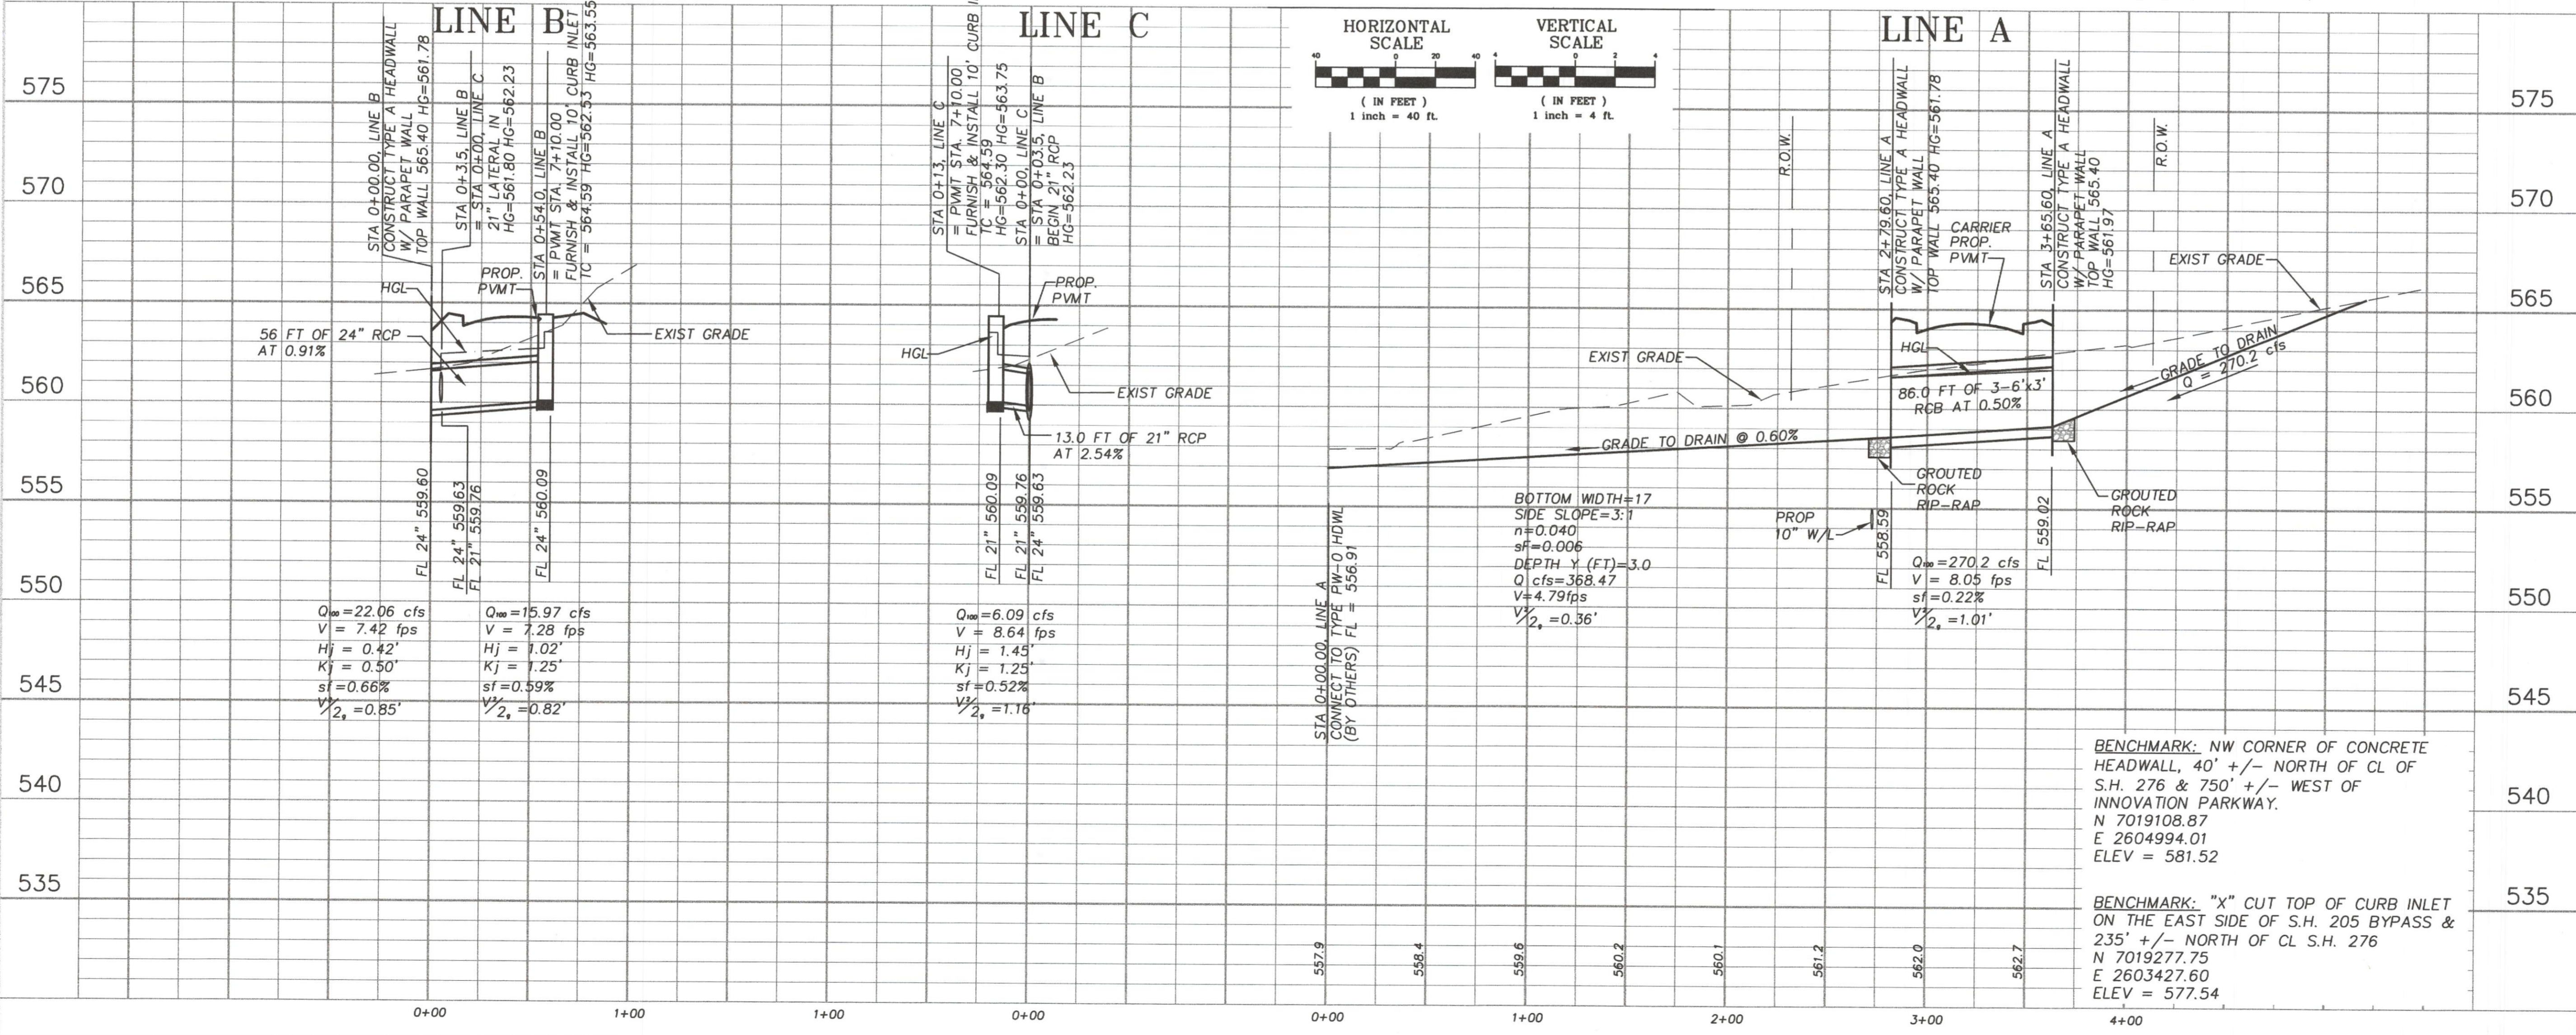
LINE B

LINE C

HORIZONTAL SCALE
40 0 20 40
( IN FEET )
1 inch = 40 ft.

VERTICAL SCALE
4 0 2 4
( IN FEET )
1 inch = 4 ft.

LINE A

575
570
565
560
555
550
545
540
535

575
570
565
560
555
550
545
540
535

STA 0+00.00, LINE B
CONSTRUCT TYPE A HEADWALL
W/ PARAPET WALL
TOP WALL 565.40 HG=561.78

STA 0+3.5, LINE B
= STA 0+00, LINE C
21" LATERAL IN
HG=561.80 HG=562.23

STA 0+54.0, LINE B
= PVMT STA. 7+10.00
FURNISH & INSTALL 10' CURB INLET
TC = 564.59 HG=562.53 HG=563.55

PROP. PVMT
HGL
56 FT OF 24" RCP AT 0.91%
EXIST GRADE

FL 24" 559.60
FL 24" 559.63
FL 21" 559.76
FL 24" 560.09

$Q_{100}$=22.06 cfs
V = 7.42 fps
Hj = 0.42'
Kj = 0.50'
sf=0.66%
$V^2/2g$ =0.85'

$Q_{100}$=15.97 cfs
V = 7.28 fps
Hj = 1.02'
Kj = 1.25'
sf=0.59%
$V^2/2g$ =0.82'

STA 0+13, LINE C
= PVMT STA. 7+10.00
FURNISH & INSTALL 10' CURB I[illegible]
TC = 564.59
HG=562.30 HG=563.75

STA 0+00, LINE C
= STA 0+03.5, LINE B
BEGIN 21" RCP
HG=562.23

PROP. PVMT
HGL
EXIST GRADE
13.0 FT OF 21" RCP AT 2.54%

FL 21" 560.09
FL 21" 559.76
FL 24" 559.63

$Q_{100}$=6.09 cfs
V = 8.64 fps
Hj = 1.45'
Kj = 1.25'
sf=0.52%
$V^2/2g$ =1.16'

R.O.W.

STA 2+79.60, LINE A
CONSTRUCT TYPE A HEADWALL
W/ PARAPET WALL
TOP WALL 565.40 HG=561.78

CARRIER PROP. PVMT

STA 3+65.60, LINE A
CONSTRUCT TYPE A HEADWALL
W/ PARAPET WALL
TOP WALL 565.40
HG=561.97

R.O.W.

EXIST GRADE
HGL
86.0 FT OF 3-6'x3' RCB AT 0.50%
EXIST GRADE
GRADE TO DRAIN Q = 270.2 cfs
GRADE TO DRAIN @ 0.60%

GROUTED ROCK RIP-RAP
GROUTED ROCK RIP-RAP

BOTTOM WIDTH=17
SIDE SLOPE=3:1
n=0.040
sf=0.006
DEPTH Y (FT)=3.0
Q cfs=368.47
V=4.79fps
$V^2/2g$ =0.36'

PROP 10" W/L
FL 558.59
FL 559.02

$Q_{100}$=270.2 cfs
V = 8.05 fps
sf=0.22%
$V^2/2g$ =1.01'

STA 0+00.00, LINE A
CONNECT TO TYPE PW-0 HDWL
(BY OTHERS) FL = 556.91

BENCHMARK: NW CORNER OF CONCRETE HEADWALL, 40' +/- NORTH OF CL OF S.H. 276 & 750' +/- WEST OF INNOVATION PARKWAY.
N 7019108.87
E 2604994.01
ELEV = 581.52

BENCHMARK: "X" CUT TOP OF CURB INLET ON THE EAST SIDE OF S.H. 205 BYPASS & 235' +/- NORTH OF CL S.H. 276
N 7019277.75
E 2603427.60
ELEV = 577.54

557.9
558.4
559.6
560.2
560.1
561.2
562.0
562.7

0+00
1+00
1+00
0+00
0+00
1+00
2+00
3+00
4+00